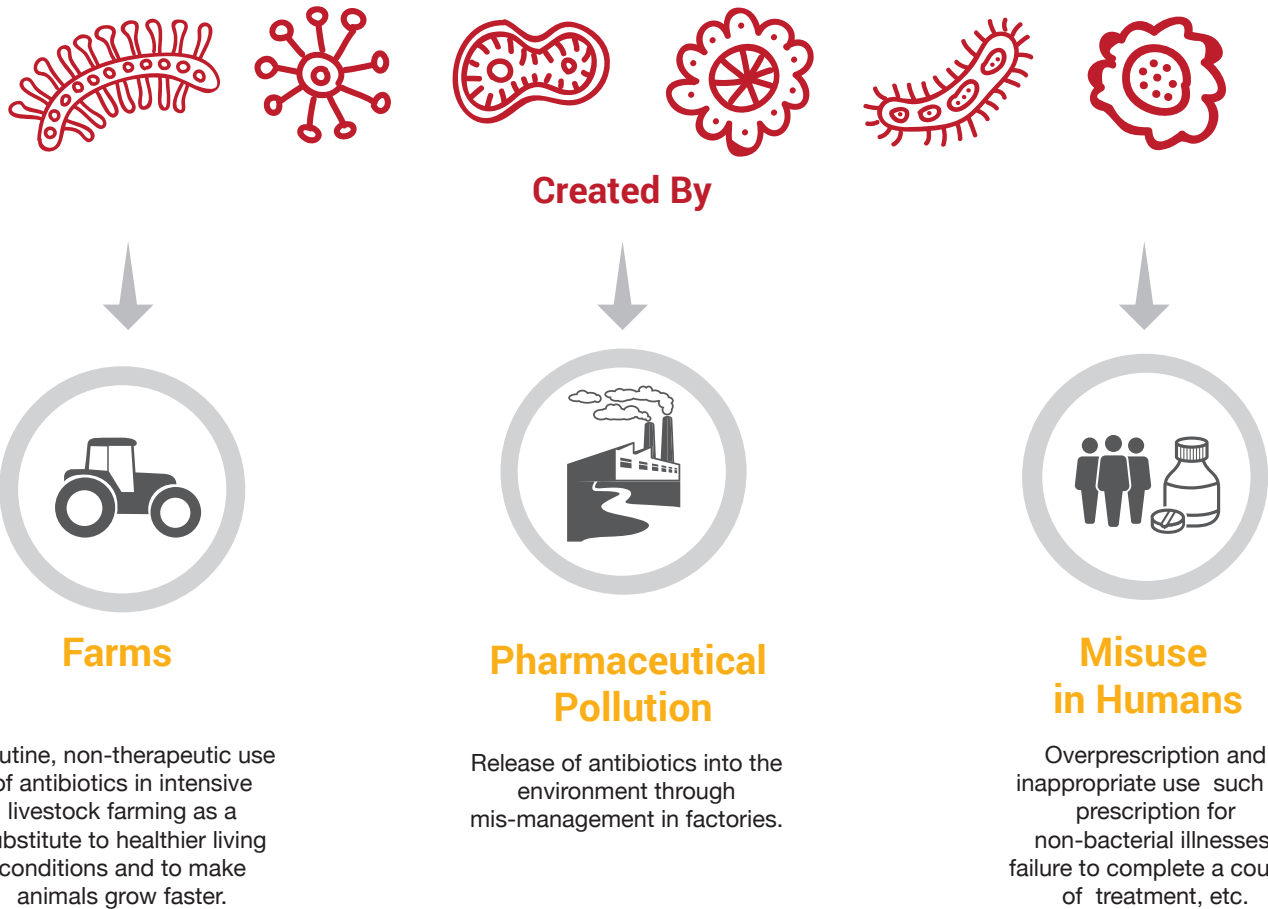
Created By

Farms

utine, non-therapeutic use of antibiotics in intensive livestock farming as a ubstitute to healthier living conditions and to make animals grow faster.

Pharmaceutical Pollution

Release of antibiotics into the environment through mis-management in factories.

Misuse in Humans

Overprescription and inappropriate use such prescription for non-bacterial illnesses failure to complete a cou of treatment, etc.